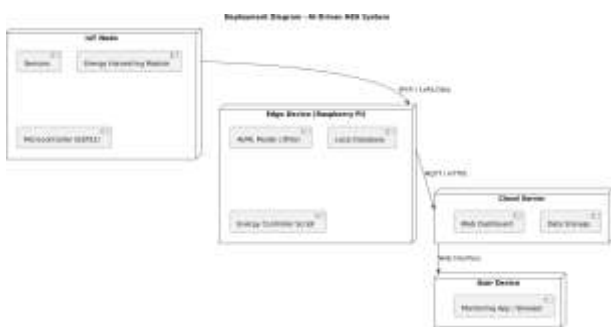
Deployment Diagram - AI-Driven WSN System

IoT Node

Sensors

Energy Harvesting Module

Microcontroller (ESP32)

MQTT / LoRa/Zigbee

Edge Device (Raspberry Pi)

AI/ML Model (TFlite)

Local Database

Energy Controller Script

MQTT / HTTPS

Cloud Server

Web Dashboard

Data Storage

Web Interface

User Device

Monitoring App / Browser